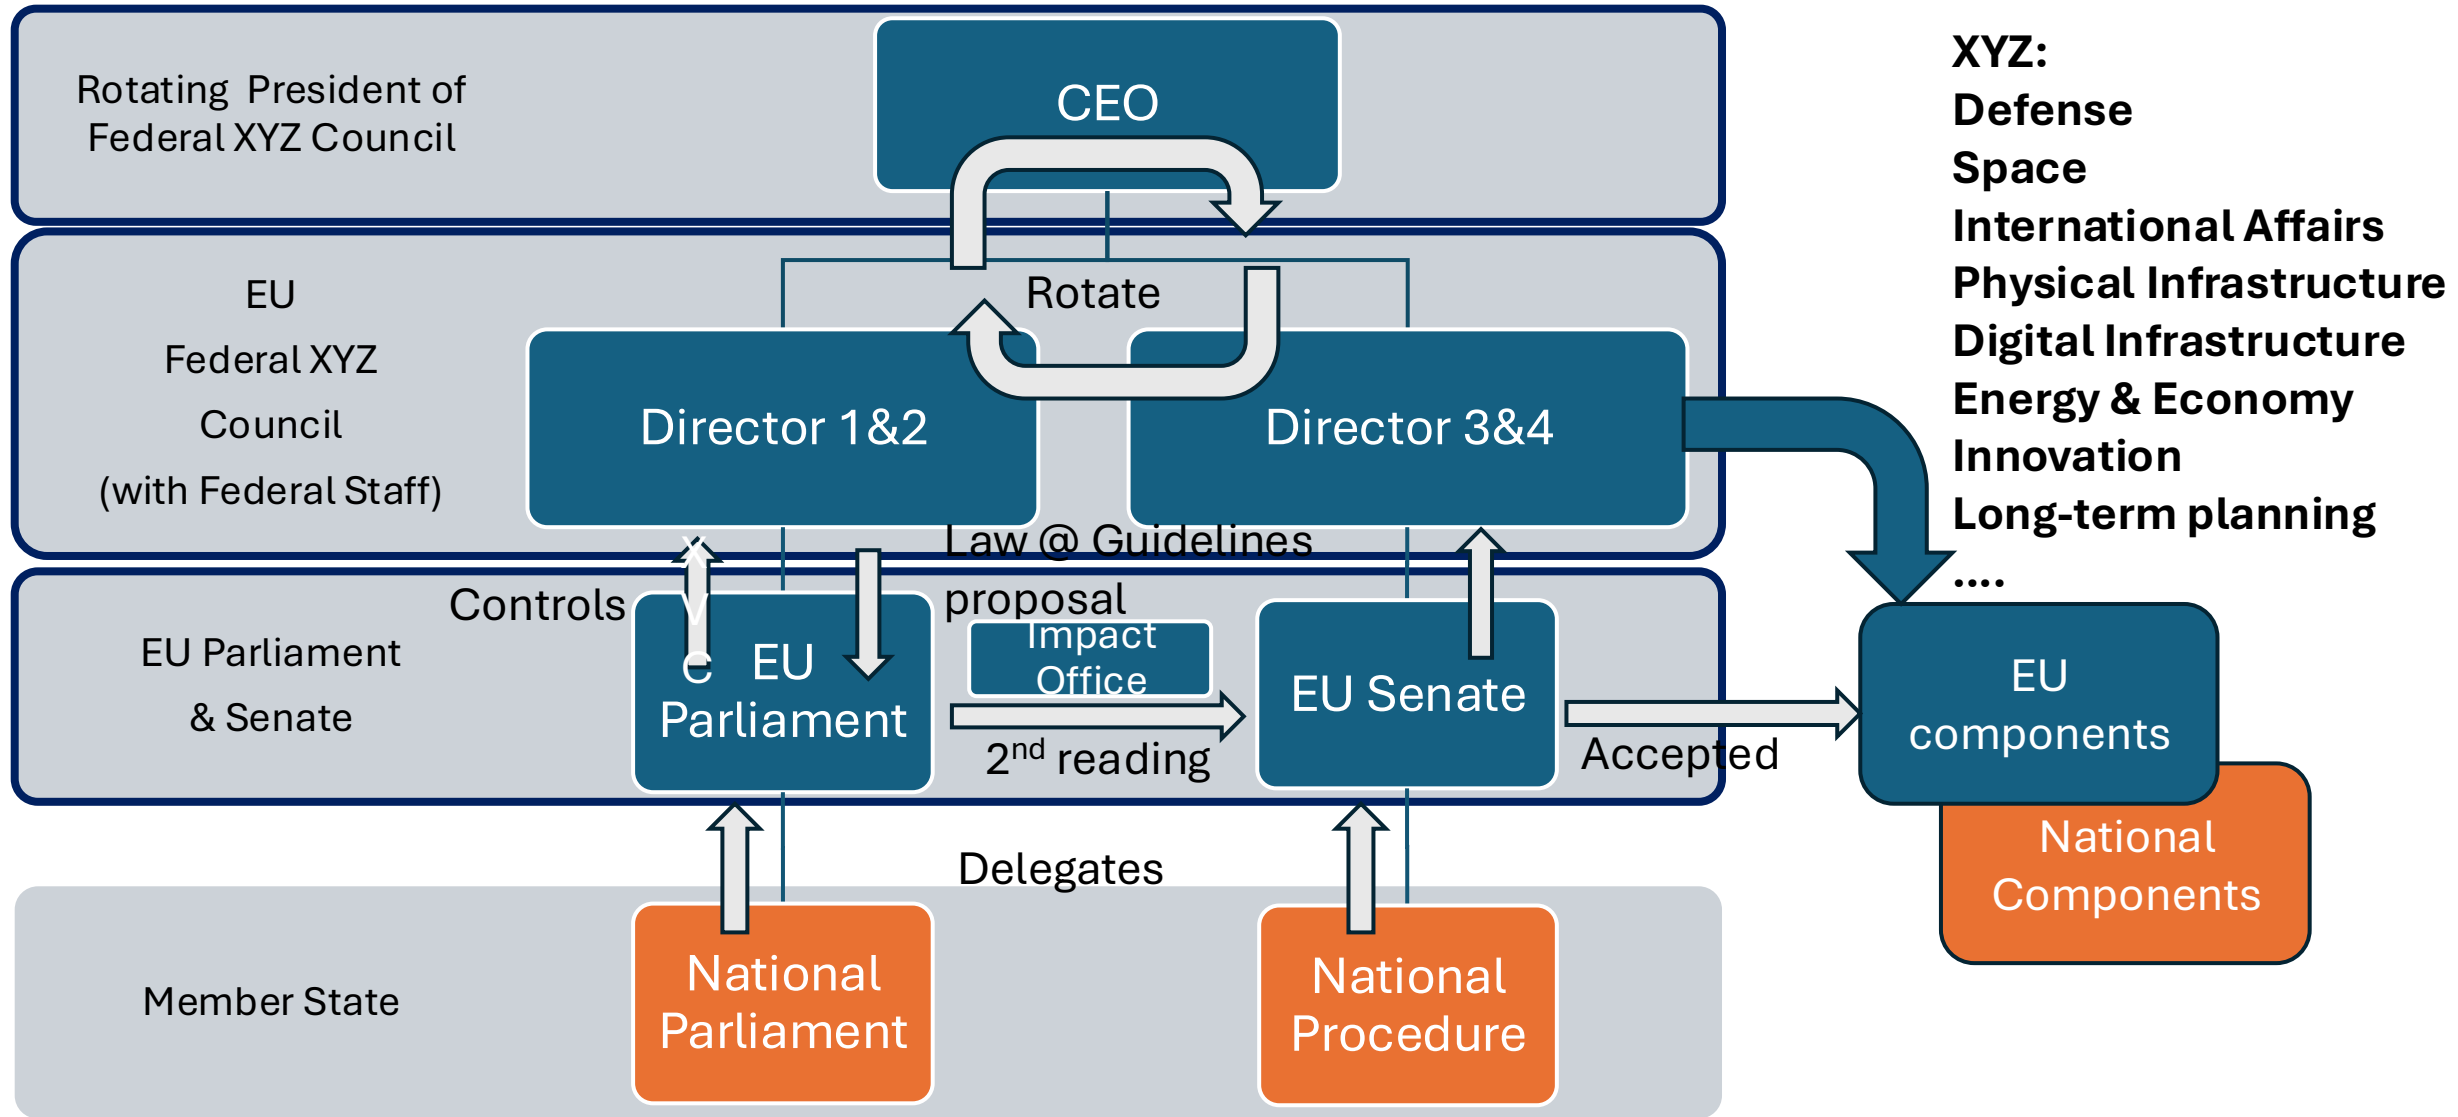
Rotating President of Federal XYZ Council

CEO

XYZ:
Defense
Space
International Affairs
Physical Infrastructure
Digital Infrastructure
Energy & Economy
Innovation
Long-term planning
....

EU
Federal XYZ
Council
(with Federal Staff)

Rotate

Director 1&2

Director 3&4

Law @ Guidelines proposal

Controls

EU Parliament
& Senate

EU Parliament

Impact Office

2$^{nd}$ reading

EU Senate

Accepted

EU components

National Components

Delegates

Member State

National Parliament

National Procedure